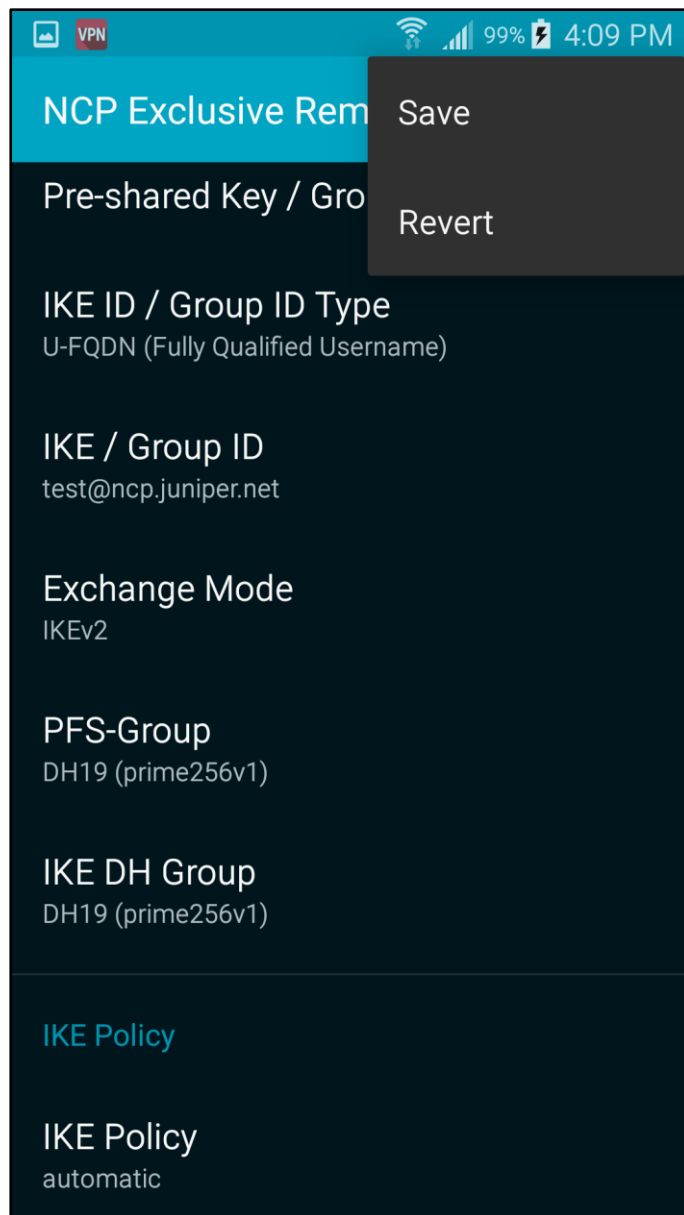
VPN 99% 4:09 PM

NCP Exclusive Rem

Save

Revert

Pre-shared Key / Gro

IKE ID / Group ID Type
U-FQDN (Fully Qualified Username)

IKE / Group ID
test@ncp.juniper.net

Exchange Mode
IKEv2

PFS-Group
DH19 (prime256v1)

IKE DH Group
DH19 (prime256v1)

IKE Policy

IKE Policy
automatic